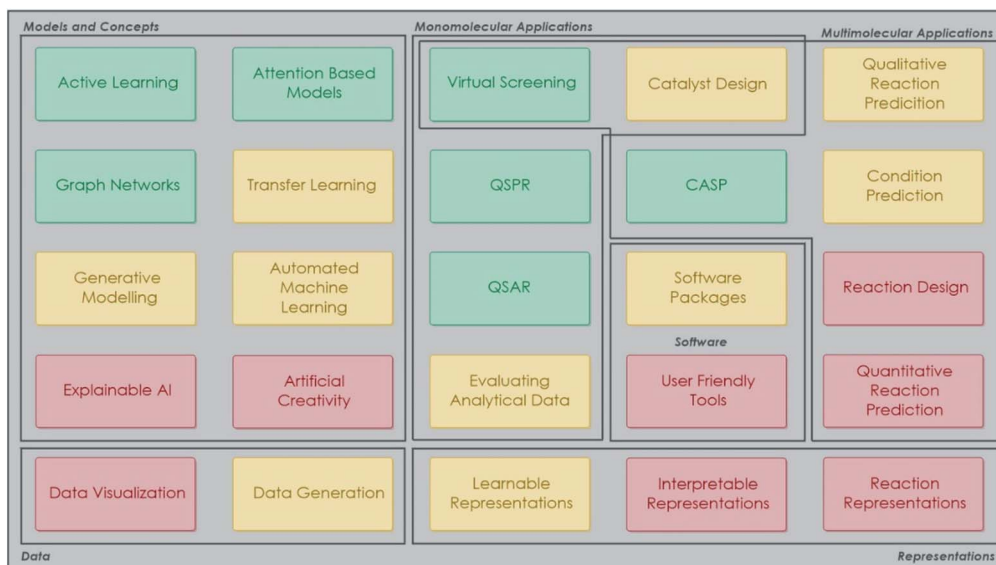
Models and Concepts

Active Learning

Attention Based Models

Graph Networks

Transfer Learning

Generative Modelling

Automated Machine Learning

Explainable AI

Artificial Creativity

Monomolecular Applications

Virtual Screening

Catalyst Design

QSPR

CASP

QSAR

Software Packages

Software

Evaluating Analytical Data

User Friendly Tools

Multimolecular Applications

Qualitative Reaction Predicition

Condition Prediction

Reaction Design

Quantitative Reaction Prediction

Data Visualization

Data Generation

Data

Learnable Representations

Interpretable Representations

Reaction Representations

Representations